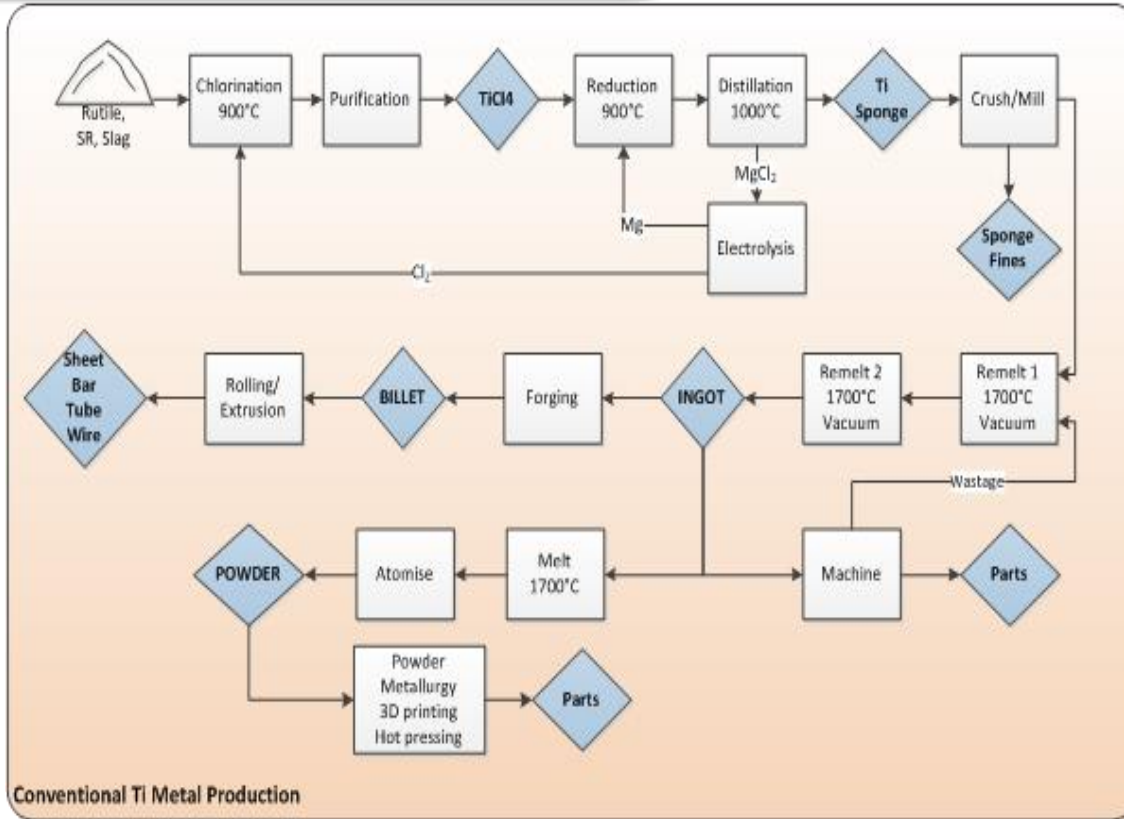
Rutile, SR, Slag

Chlorination 900°C

Purification

TiCl4

Reduction 900°C

Distillation 1000°C

Ti Sponge

Crush/Mill

$MgCl_2$

Mg

Electrolysis

$Cl_2$

Sponge Fines

Sheet Bar Tube Wire

Rolling/ Extrusion

BILLET

Forging

INGOT

Remelt 2 1700°C Vacuum

Remelt 1 1700°C Vacuum

Wastage

POWDER

Atomise

Melt 1700°C

Machine

Parts

Powder Metallurgy 3D printing Hot pressing

Parts

Conventional Ti Metal Production